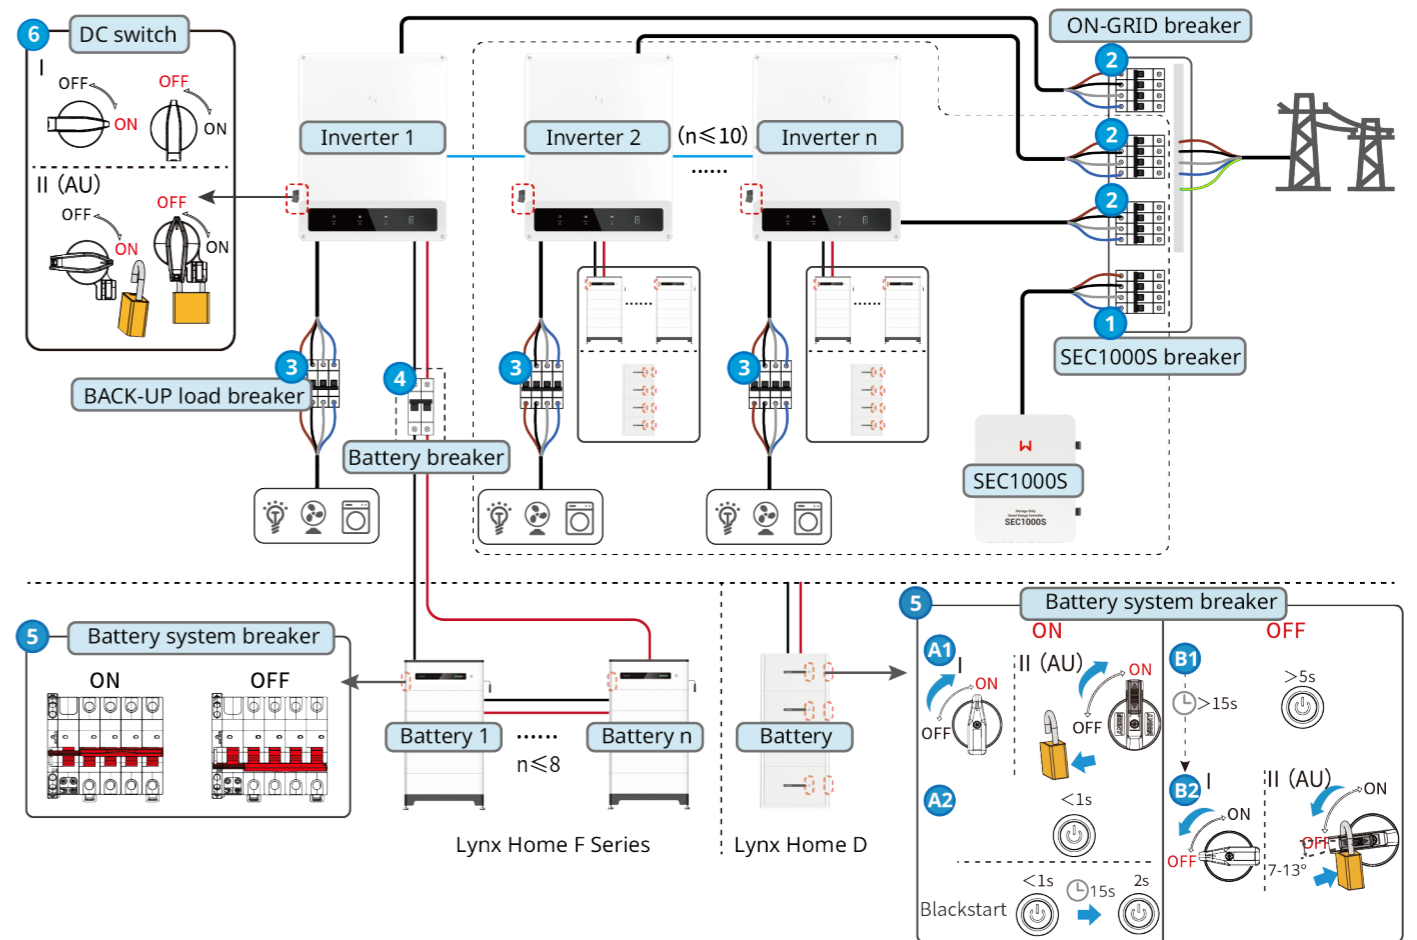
6 DC switch
I
OFF ON
OFF ON
II (AU)
OFF ON
OFF ON

Inverter 1
Inverter 2
(n⩽10)
......
Inverter n

ON-GRID breaker
2
2
2
1
SEC1000S breaker

3
BACK-UP load breaker
4
Battery breaker
3
3

SEC1000S
SEC1000S

5 Battery system breaker
ON
OFF

Battery 1
......
Battery n
n⩽8
Lynx Home F Series

Battery
Lynx Home D

5 Battery system breaker
ON
OFF
A1 I
ON
OFF
II (AU)
ON
OFF
A2
<1s
Blackstart
<1s
15s
2s
B1
>15s
>5s
B2 I
ON
OFF
II (AU)
ON
OFF
7-13°